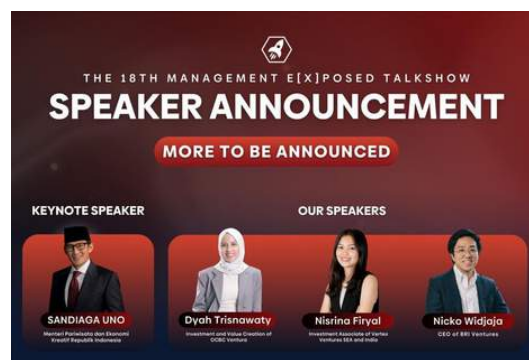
THE 18TH MANAGEMENT E[X]POSED TALKSHOW

SPEAKER ANNOUNCEMENT

MORE TO BE ANNOUNCED

KEYNOTE SPEAKER

OUR SPEAKERS

SANDIAGA UNO
Menteri Pariwisata dan Ekonomi Kreatif Republik Indonesia

Dyah Trisnawaty
Investment and Value Creation of OCBC Ventura

Nisrina Firyal
Investment Associate of Vertex Ventures SEA and India

Nicko Widjaja
CEO of BRI Ventures